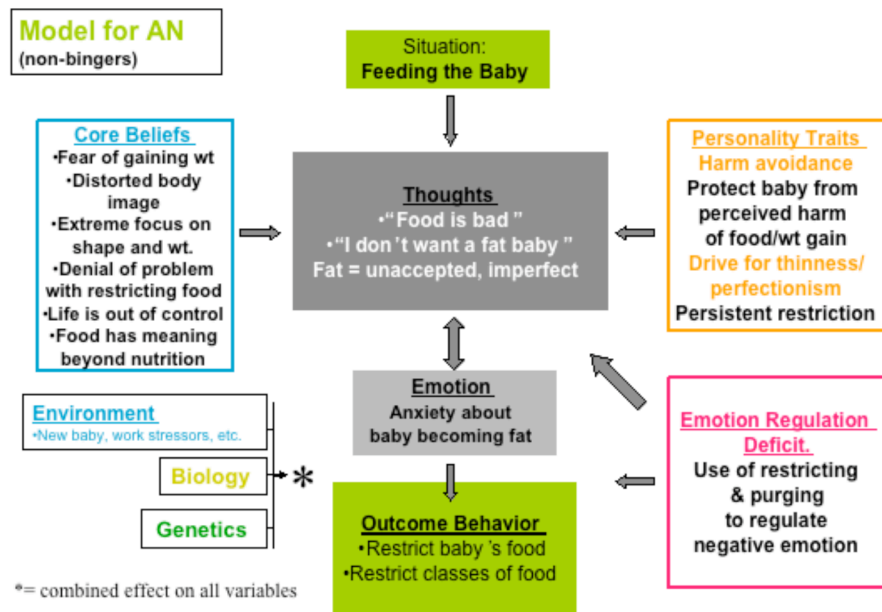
Model for AN
(non-bingers)

Situation:
Feeding the Baby

Core Beliefs
•Fear of gaining wt
•Distorted body image
•Extreme focus on shape and wt.
•Denial of problem with restricting food
•Life is out of control
•Food has meaning beyond nutrition

Thoughts
•"Food is bad"
•"I don't want a fat baby"
Fat = unaccepted, imperfect

Personality Traits
Harm avoidance
Protect baby from perceived harm of food/wt gain
Drive for thinness/ perfectionism
Persistent restriction

Emotion
Anxiety about baby becoming fat

Environment
•New baby, work stressors, etc.

Biology

Genetics

*

Emotion Regulation Deficit.
Use of restricting & purging to regulate negative emotion

Outcome Behavior
•Restrict baby's food
•Restrict classes of food

*= combined effect on all variables